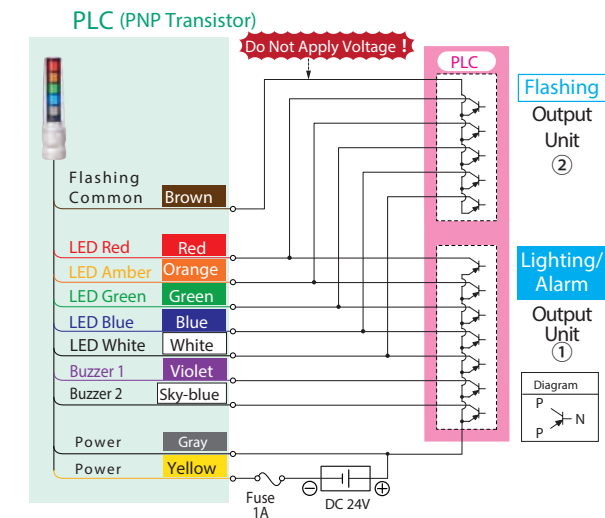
PLC (PNP Transistor)

Do Not Apply Voltage !

PLC

Flashing
Output
Unit
②

Lighting/
Alarm
Output
Unit
①

Diagram
P
N
P

Flashing Common Brown

LED Red Red
LED Amber Orange
LED Green Green
LED Blue Blue
LED White White
Buzzer 1 Violet
Buzzer 2 Sky-blue

Power Gray
Power Yellow

Fuse
1A

DC 24V